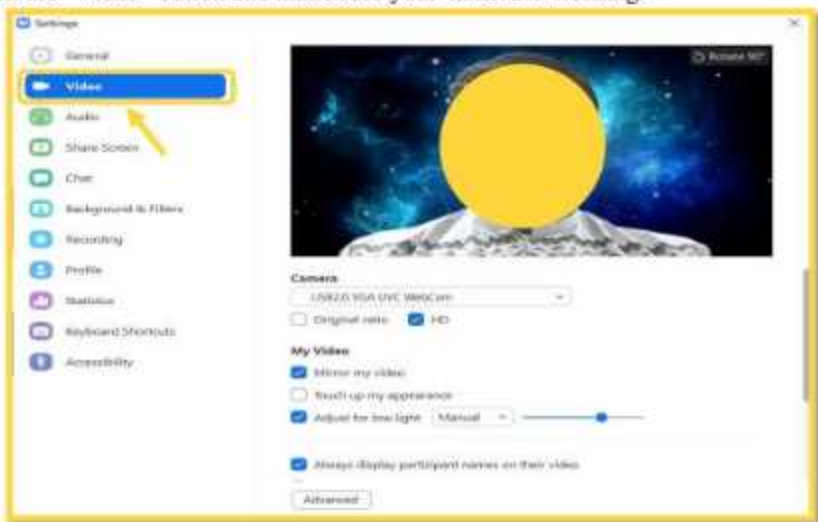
Settings

General

Video

Audio

Share Screen

Chat

Background & Filters

Recording

Profile

Statistics

Keyboard Shortcuts

Accessibility

Rotate 90°

Camera

USB2.0 VGA UVC WebCam

Original ratio

HD

My Video

Mirror my video

Touch up my appearance

Adjust for low light

Manual

Always display participant names on their video

Advanced